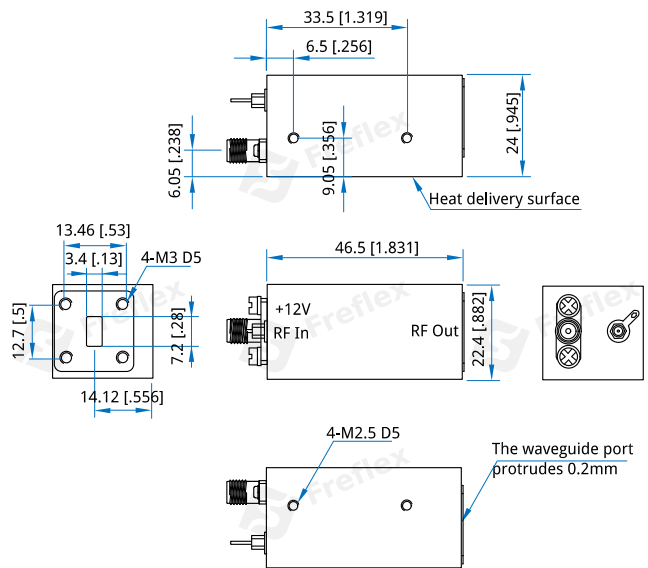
33.5 [1.319]
6.5 [.256]
6.05 [.238]
9.05 [.356]
24 [.945]
Heat delivery surface
Freflex
13.46 [.53]
3.4 [.13]
4-M3 D5
12.7 [.5]
7.2 [.28]
14.12 [.556]
46.5 [1.831]
+12V
RF In
RF Out
22.4 [.882]
Freflex
Freflex
4-M2.5 D5
The waveguide port protrudes 0.2mm
Freflex